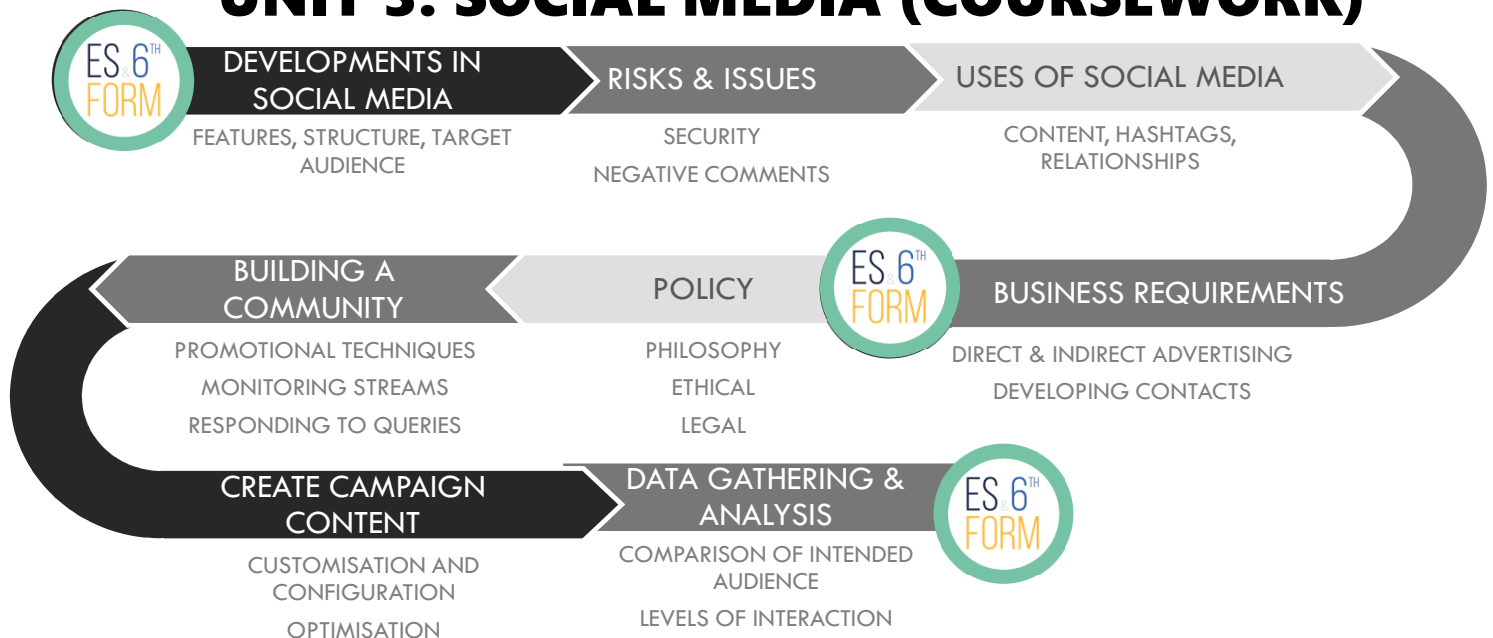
UNIT 3: SOCIAL MEDIA (COURSEWORK)

ES & 6TH FORM

DEVELOPMENTS IN SOCIAL MEDIA

FEATURES, STRUCTURE, TARGET AUDIENCE

RISKS & ISSUES

SECURITY

NEGATIVE COMMENTS

USES OF SOCIAL MEDIA

CONTENT, HASHTAGS, RELATIONSHIPS

ES & 6TH FORM

BUSINESS REQUIREMENTS

DIRECT & INDIRECT ADVERTISING

DEVELOPING CONTACTS

POLICY

PHILOSOPHY

ETHICAL

LEGAL

BUILDING A COMMUNITY

PROMOTIONAL TECHNIQUES

MONITORING STREAMS

RESPONDING TO QUERIES

CREATE CAMPAIGN CONTENT

CUSTOMISATION AND CONFIGURATION

OPTIMISATION

DATA GATHERING & ANALYSIS

COMPARISON OF INTENDED AUDIENCE

LEVELS OF INTERACTION

ES & 6TH FORM